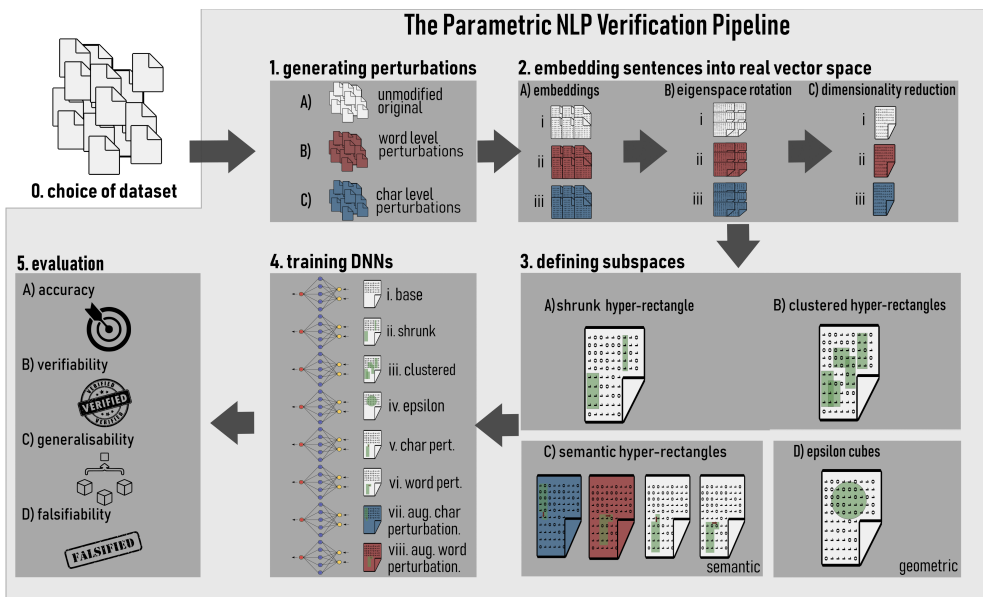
The Parametric NLP Verification Pipeline

0. choice of dataset

1. generating perturbations

A) unmodified original

B) word level perturbations

C) char level perturbations

2. embedding sentences into real vector space

A) embeddings

i

ii

iii

B) eigenspace rotation

i

ii

iii

C) dimensionality reduction

i

ii

iii

3. defining subspaces

A) shrunk hyper-rectangle

B) clustered hyper-rectangles

C) semantic hyper-rectangles

semantic

D) epsilon cubes

geometric

4. training DNNs

i. base

ii. shrunk

iii. clustered

iv. epsilon

v. char pert.

vi. word pert.

vii. aug. char perturbation.

viii. aug. word perturbation.

5. evaluation

A) accuracy

B) verifiability

VERIFIED

C) generalisability

D) falsifiability

FALSIFIED